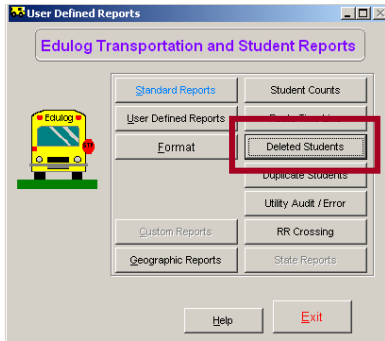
User Defined Reports

Edulog Transportation and Student Reports

Edulog

Standard Reports
User Defined Reports
Format
Custom Reports
Geographic Reports

Student Counts
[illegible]
Deleted Students
Duplicate Students
Utility Audit / Error
RR Crossing
State Reports

Help
Exit